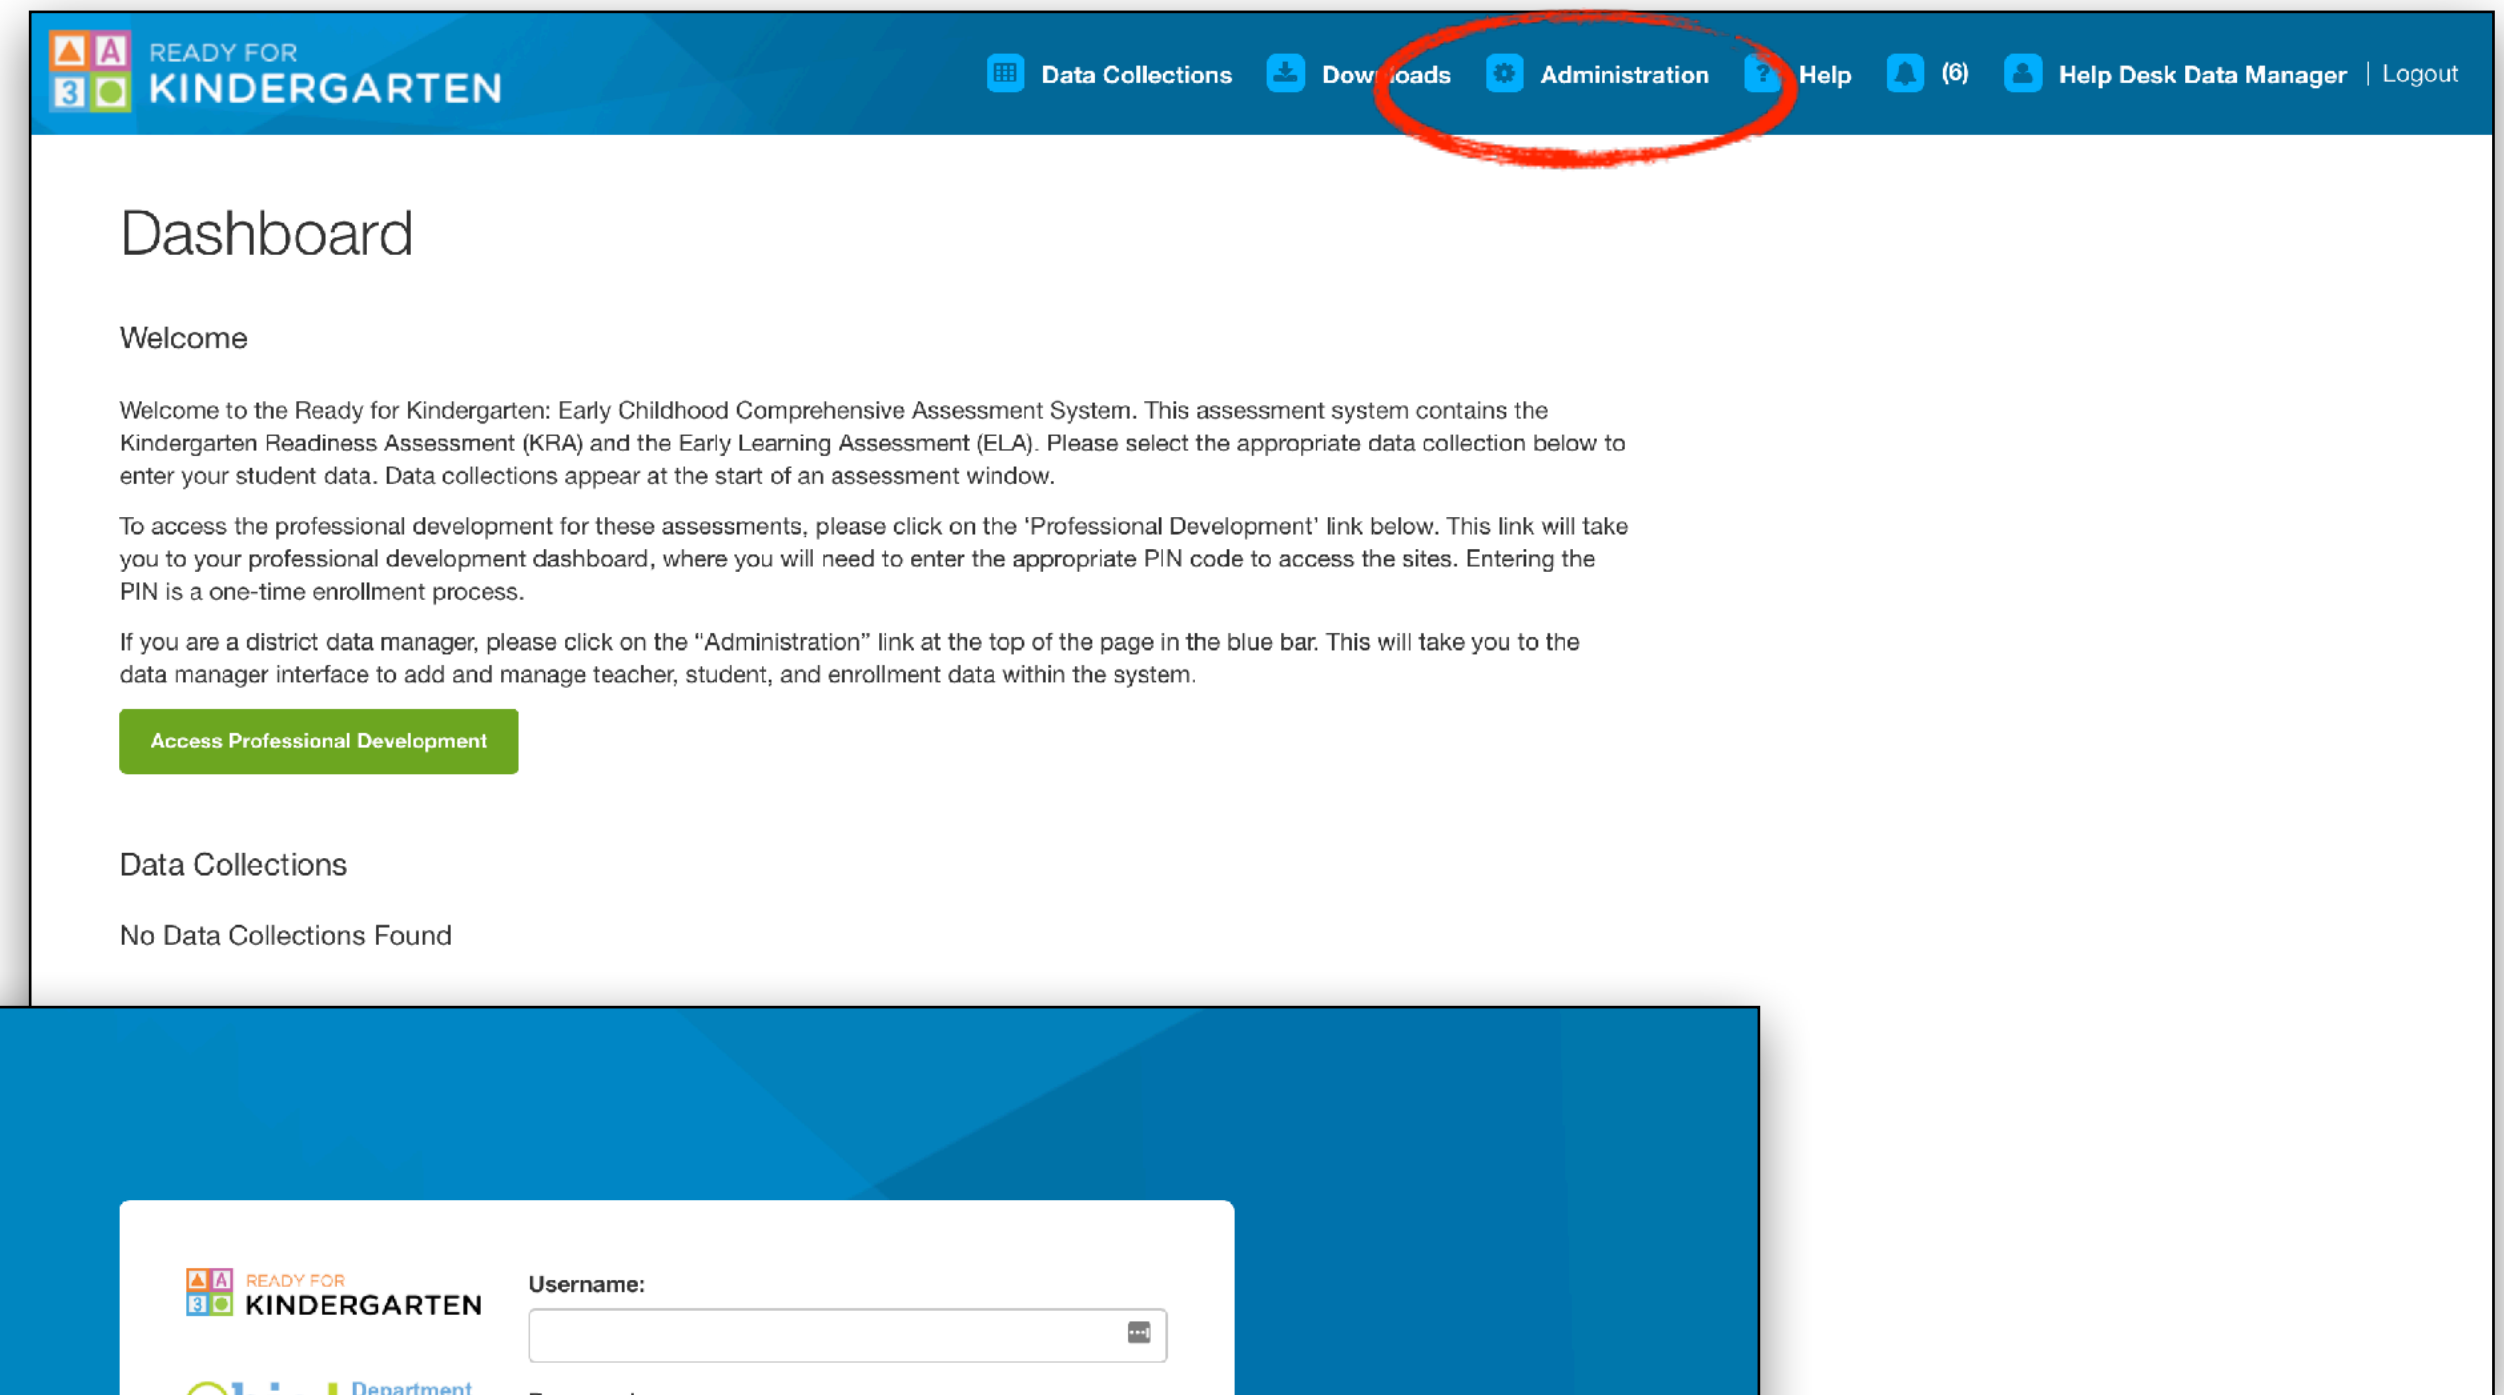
A A
3
READY FOR
KINDERGARTEN

Data Collections Dow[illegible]loads Administration Help (6) Help Desk Data Manager | Logout

Dashboard

Welcome

Welcome to the Ready for Kindergarten: Early Childhood Comprehensive Assessment System. This assessment system contains the Kindergarten Readiness Assessment (KRA) and the Early Learning Assessment (ELA). Please select the appropriate data collection below to enter your student data. Data collections appear at the start of an assessment window.

To access the professional development for these assessments, please click on the 'Professional Development' link below. This link will take you to your professional development dashboard, where you will need to enter the appropriate PIN code to access the sites. Entering the PIN is a one-time enrollment process.

If you are a district data manager, please click on the "Administration" link at the top of the page in the blue bar. This will take you to the data manager interface to add and manage teacher, student, and enrollment data within the system.

Access Professional Development

Data Collections

No Data Collections Found

A A
3
READY FOR
KINDERGARTEN

Username:

Department

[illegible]